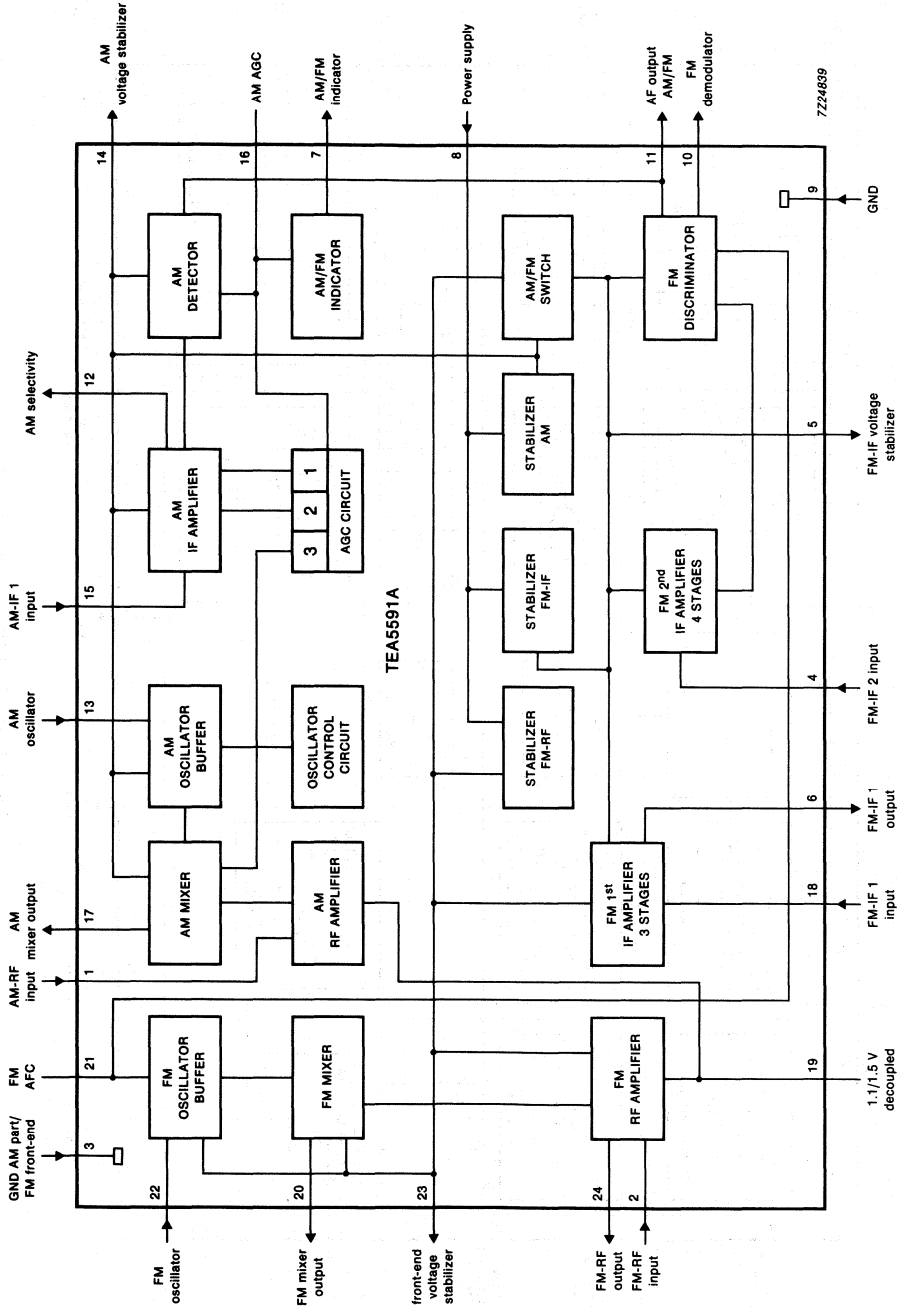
AM voltage stabilizer
AM AGC
AM/FM indicator
Power supply
AF output AM/FM
FM demodulator
7Z24839
14
16
7
8
11
10
9
GND
AM DETECTOR
AM/FM INDICATOR
AM/FM SWITCH
FM DISCRIMINATOR
AM selectivity
12
STABILIZER AM
5
FM-IF voltage stabilizer
AM IF AMPLIFIER
1
2
3
AGC CIRCUIT
STABILIZER FM-IF
FM 2$^{nd}$ IF AMPLIFIER 4 STAGES
AM-IF 1 input
15
TEA5591A
4
FM-IF 2 input
AM oscillator
13
AM OSCILLATOR BUFFER
OSCILLATOR CONTROL CIRCUIT
STABILIZER FM-RF
6
FM-IF 1 output
AM mixer output
17
AM MIXER
AM RF AMPLIFIER
FM 1$^{st}$ IF AMPLIFIER 3 STAGES
18
FM-IF 1 input
AM-RF input
1
FM AFC
21
FM OSCILLATOR BUFFER
FM MIXER
FM RF AMPLIFIER
19
1.1/1.5 V decoupled
GND AM part/ FM front-end
3
22
20
23
24
2
FM oscillator
FM mixer output
front-end voltage stabilizer
FM-RF output
FM-RF input